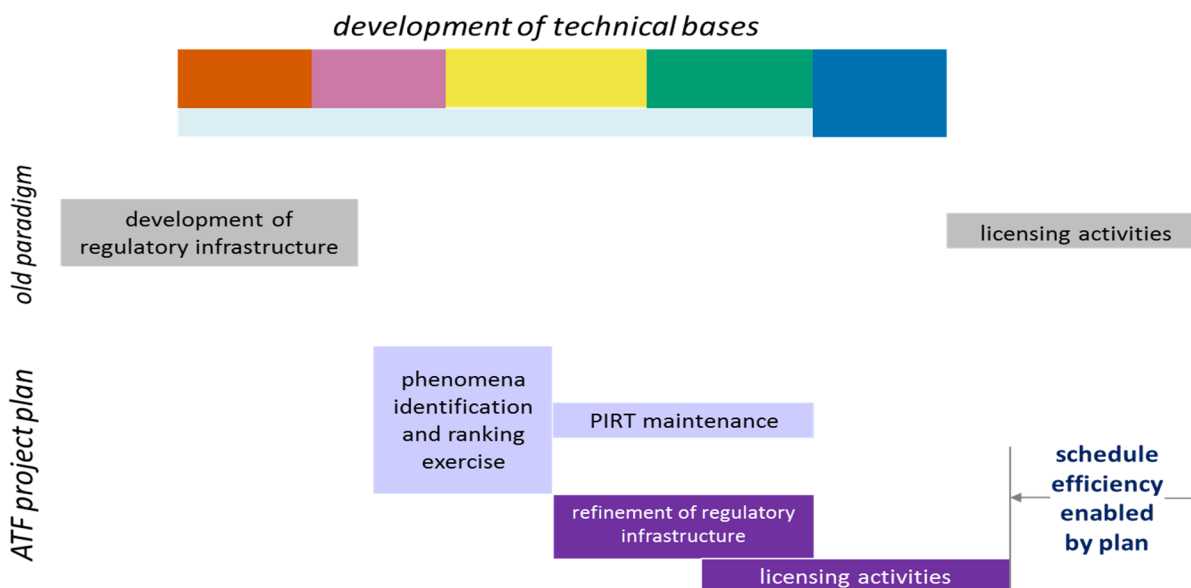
development of technical bases

old paradigm

development of regulatory infrastructure

licensing activities

ATF project plan

phenomena identification and ranking exercise

PIRT maintenance

refinement of regulatory infrastructure

licensing activities

schedule efficiency enabled by plan